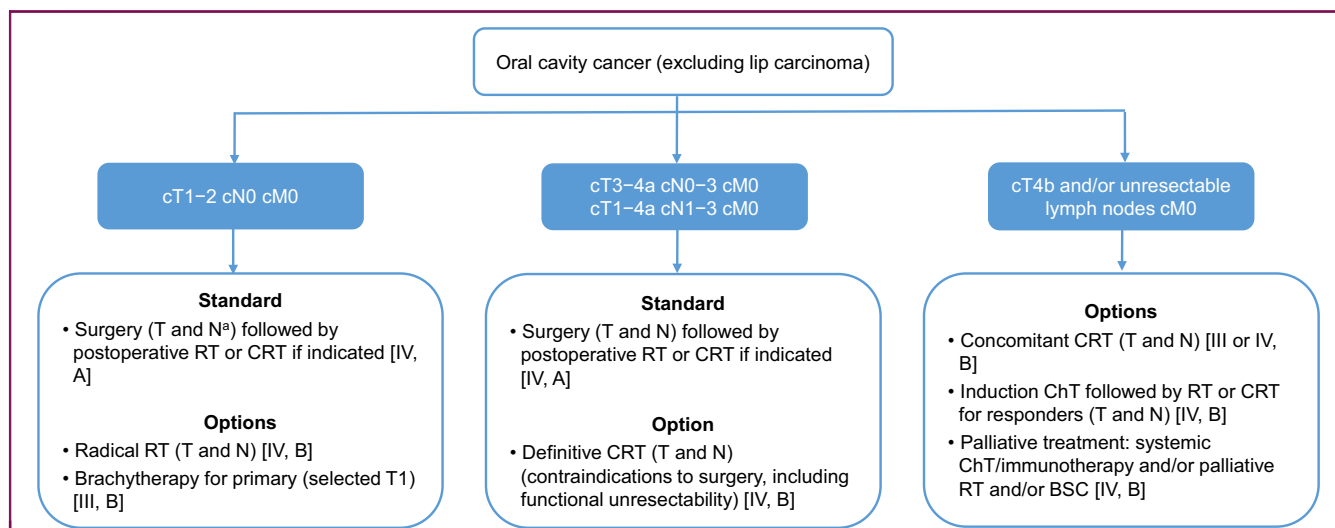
Oral cavity cancer (excluding lip carcinoma)

cT1–2 cN0 cM0

cT3–4a cN0–3 cM0
cT1–4a cN1–3 cM0

cT4b and/or unresectable lymph nodes cM0

**Standard**

• Surgery (T and N$^{a}$) followed by postoperative RT or CRT if indicated [IV, A]

**Options**

• Radical RT (T and N) [IV, B]

• Brachytherapy for primary (selected T1) [III, B]

**Standard**

• Surgery (T and N) followed by postoperative RT or CRT if indicated [IV, A]

**Option**

• Definitive CRT (T and N) (contraindications to surgery, including functional unresectability) [IV, B]

**Options**

• Concomitant CRT (T and N) [III or IV, B]

• Induction ChT followed by RT or CRT for responders (T and N) [IV, B]

• Palliative treatment: systemic ChT/immunotherapy and/or palliative RT and/or BSC [IV, B]